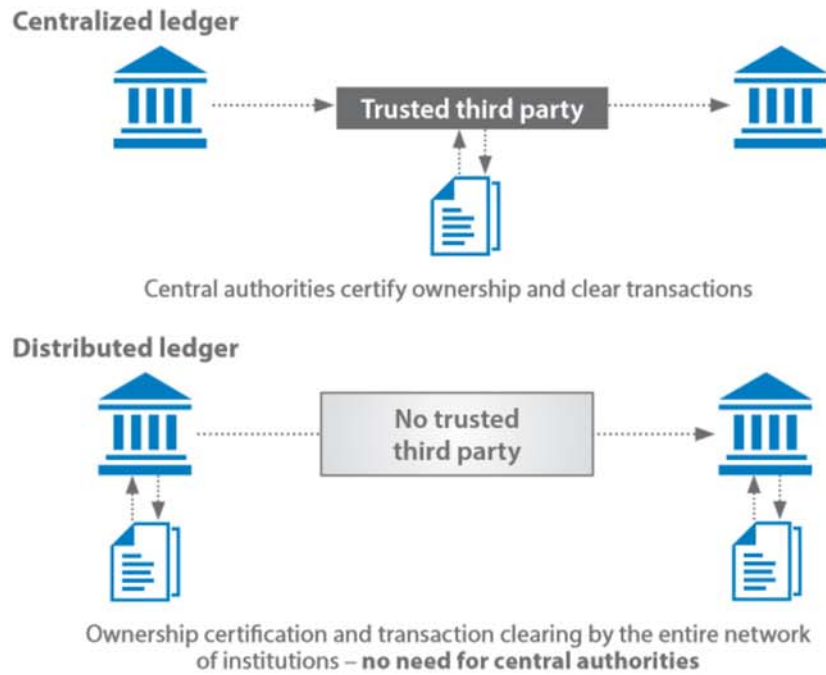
Centralized ledger

Trusted third party

Central authorities certify ownership and clear transactions

Distributed ledger

No trusted third party

Ownership certification and transaction clearing by the entire network of institutions – **no need for central authorities**